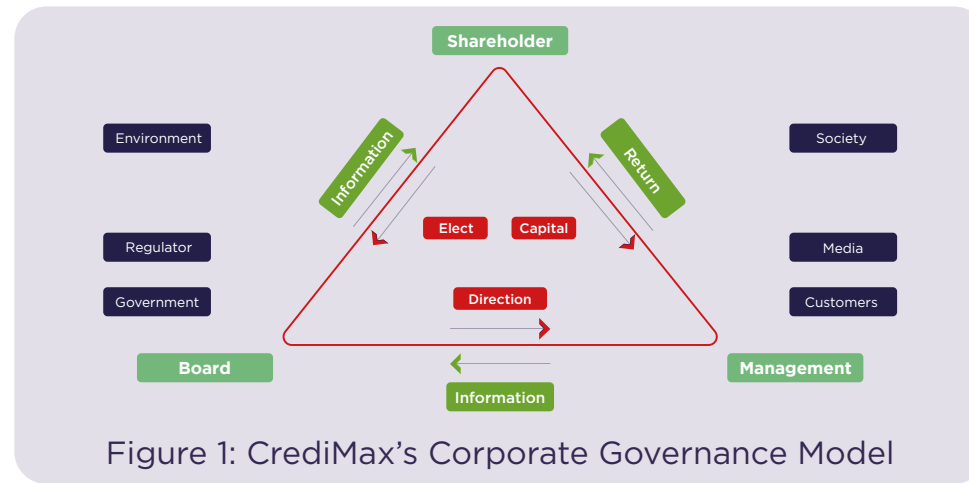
Shareholder

Environment

Society

Information

Return

Elect

Capital

Regulator

Media

Government

Direction

Customers

Board

Management

Information

Figure 1: CrediMax’s Corporate Governance Model